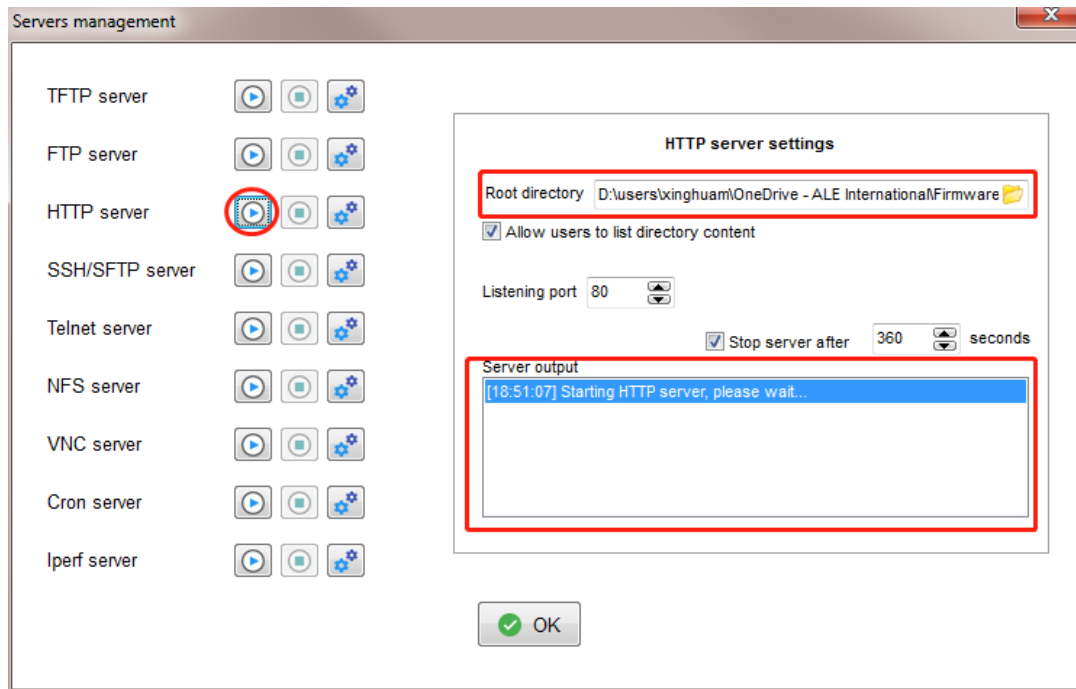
Servers management

TFTP server

FTP server

HTTP server

SSH/SFTP server

Telnet server

NFS server

VNC server

Cron server

Iperf server

HTTP server settings

Root directory D:\users\xinghuam\OneDrive - ALE International\Firmware

Allow users to list directory content

Listening port 80

Stop server after 360 seconds

Server output

[18:51:07] Starting HTTP server, please wait...

OK